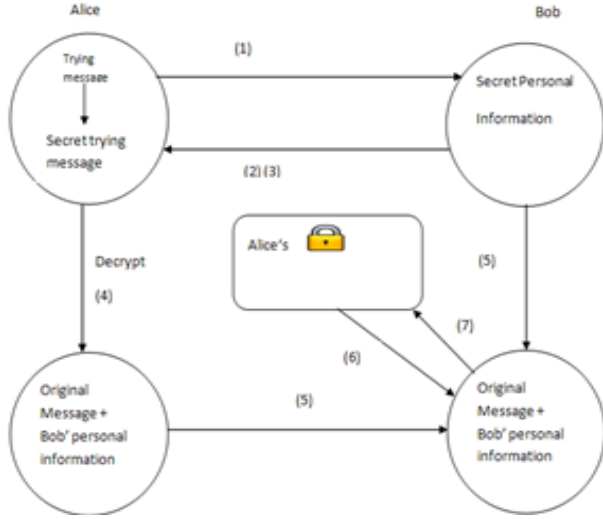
Alice

Bob

Trying message

Secret trying message

(1)

Secret Personal Information

(2) (3)

Decrypt

(4)

Alice's

(5)

(7)

(6)

(5)

Original Message + Bob' personal information

Original Message + Bob' personal information